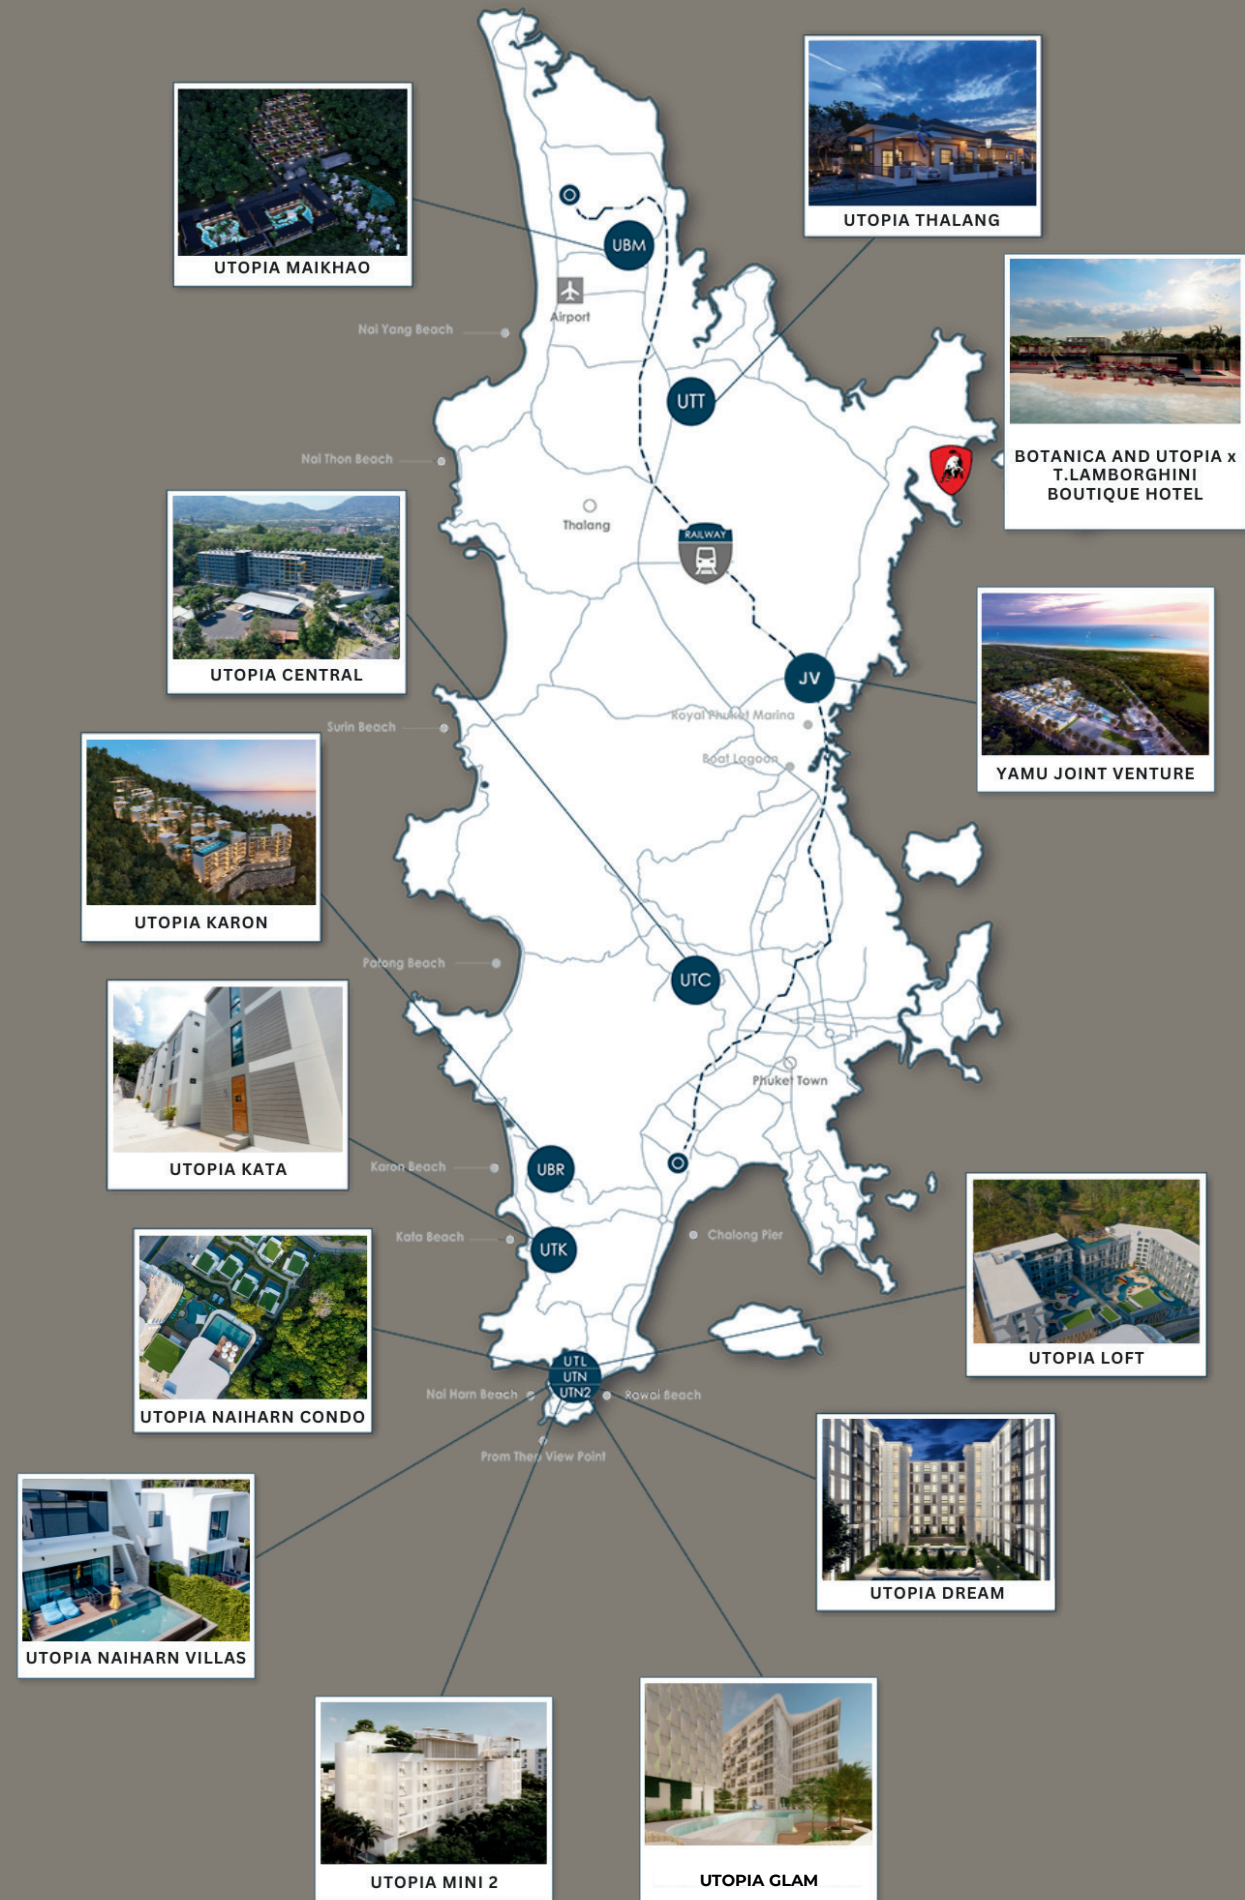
UTOPIA MAIKHAO

UTOPIA THALANG

UBM

Airport

Nai Yang Beach

UTT

BOTANICA AND UTOPIA x T.LAMBORGHINI BOUTIQUE HOTEL

Nai Thon Beach

Thalang

RAILWAY

UTOPIA CENTRAL

JV

YAMU JOINT VENTURE

Royal Phuket Marina

Boat Lagoon

Surin Beach

UTOPIA KARON

Patong Beach

UTC

UTOPIA KATA

Phuket Town

Karon Beach

UBR

Kata Beach

UTK

Chalong Pier

UTOPIA LOFT

UTOPIA NAIHARN CONDO

UTL
UTN
UTN2

Nai Harn Beach

Rawai Beach

Prom Thep View Point

UTOPIA DREAM

UTOPIA NAIHARN VILLAS

UTOPIA MINI 2

UTOPIA GLAM